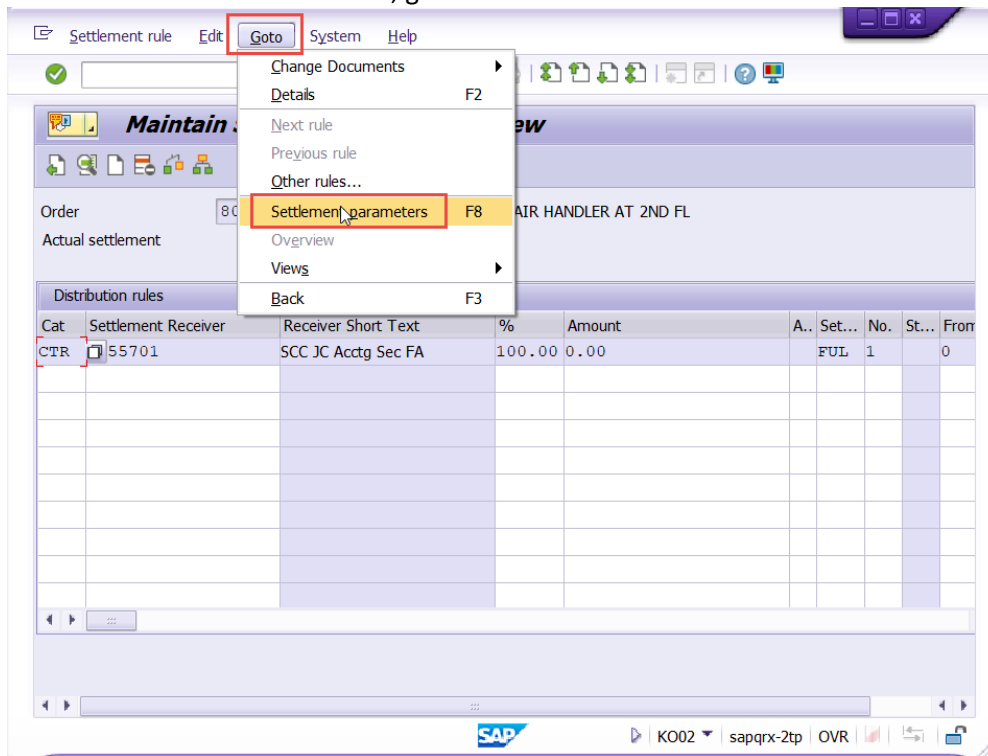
Settlement rule Edit Goto System Help

Change Documents
Details F2
Next rule
Previous rule
Other rules...
Settlement parameters F8
Overview
Views
Back F3

Maintain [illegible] ew

Order 80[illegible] AIR HANDLER AT 2ND FL
Actual settlement

Distribution rules

| Cat | Settlement Receiver | Receiver Short Text | % | Amount | A.. | Set... | No. | St... | From |
|---|---|---|---|---|---|---|---|---|---|
| CTR | 55701 | SCC JC Acctg Sec FA | 100.00 | 0.00 | | FUL | 1 | | 0 |

SAP KO02 sapqrx-2tp OVR